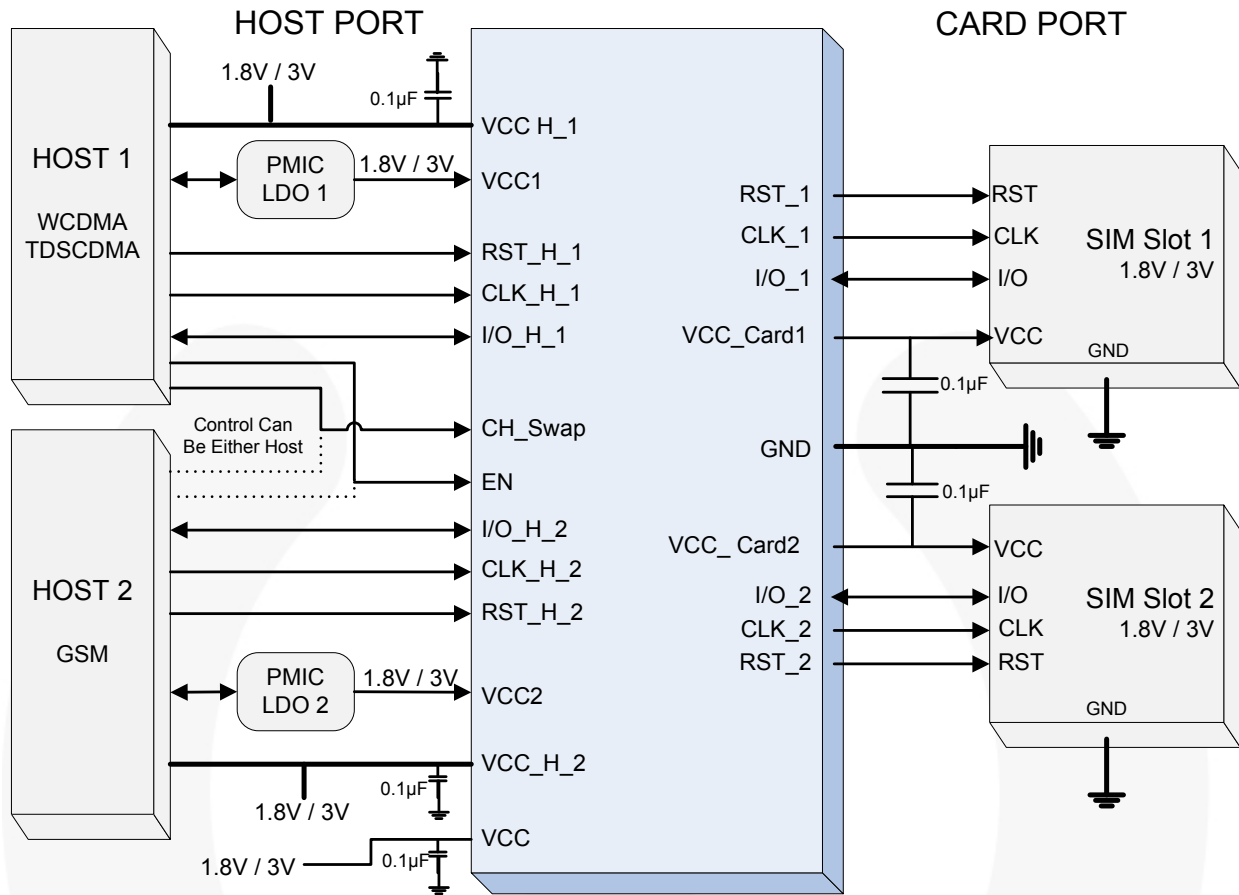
HOST PORT

CARD PORT

1.8V / 3V

0.1µF

VCC H_1

HOST 1

WCDMA
TDSCDMA

PMIC
LDO 1

1.8V / 3V

VCC1

RST_H_1

CLK_H_1

I/O_H_1

Control Can
Be Either Host

CH_Swap

EN

I/O_H_2

CLK_H_2

RST_H_2

HOST 2

GSM

PMIC
LDO 2

1.8V / 3V

VCC2

VCC_H_2

0.1µF

1.8V / 3V

VCC

1.8V / 3V

0.1µF

RST_1

CLK_1

I/O_1

VCC_Card1

GND

VCC_ Card2

I/O_2

CLK_2

RST_2

RST

CLK

I/O

VCC

SIM Slot 1
1.8V / 3V

GND

0.1µF

0.1µF

VCC

I/O

CLK

RST

SIM Slot 2
1.8V / 3V

GND